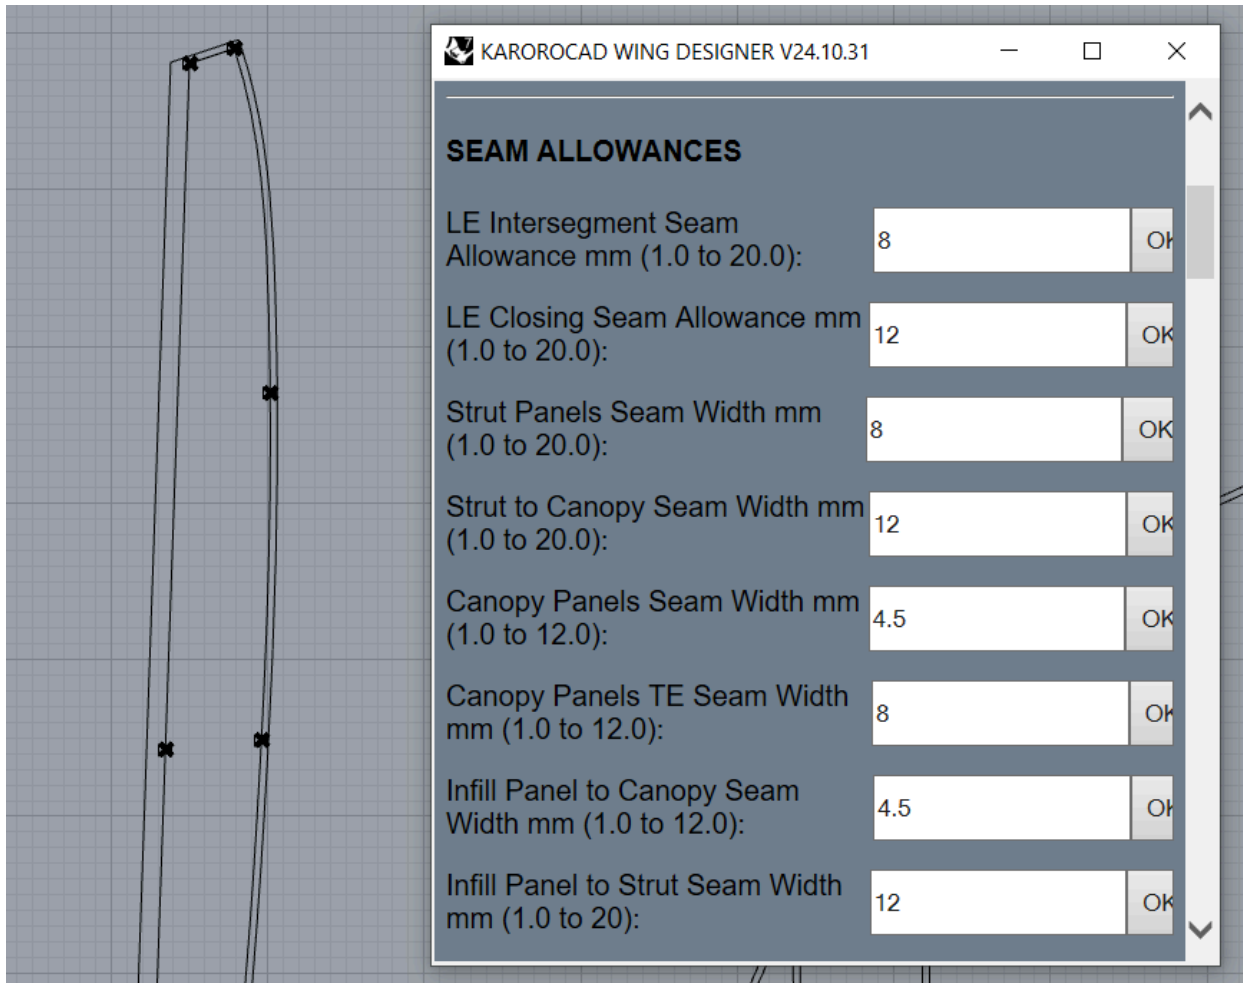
KAROROCAD WING DESIGNER V24.10.31

SEAM ALLOWANCES

LE Intersegment Seam Allowance mm (1.0 to 20.0):
8
Ok

LE Closing Seam Allowance mm (1.0 to 20.0):
12
OK

Strut Panels Seam Width mm (1.0 to 20.0):
8
OK

Strut to Canopy Seam Width mm (1.0 to 20.0):
12
OK

Canopy Panels Seam Width mm (1.0 to 12.0):
4.5
OK

Canopy Panels TE Seam Width mm (1.0 to 12.0):
8
OK

Infill Panel to Canopy Seam Width mm (1.0 to 12.0):
4.5
OK

Infill Panel to Strut Seam Width mm (1.0 to 20):
12
OK